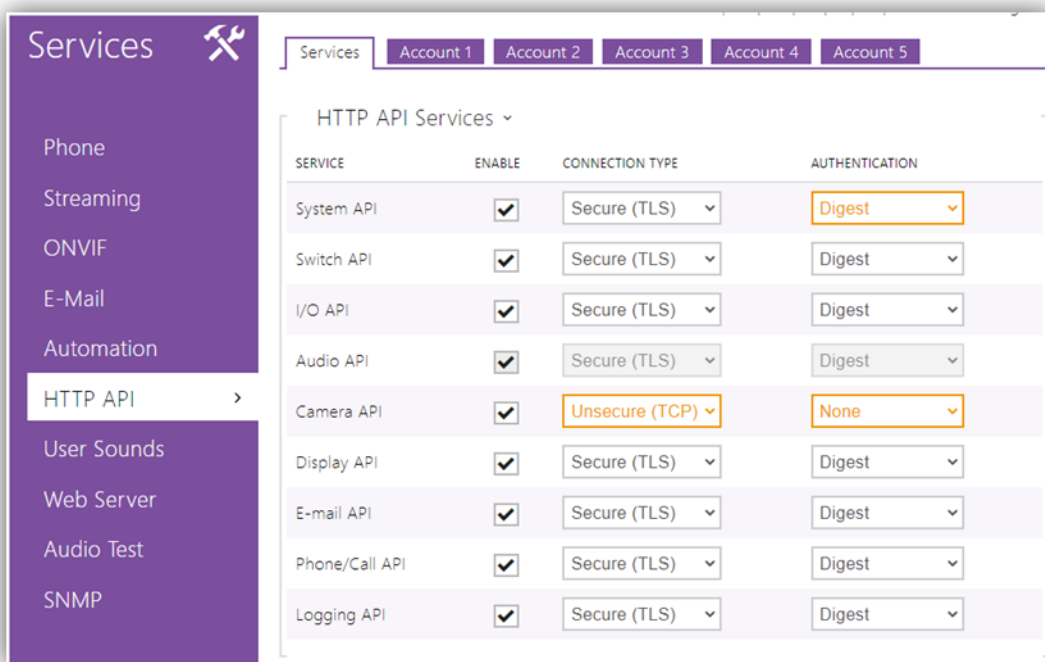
Services

Phone
Streaming
ONVIF
E-Mail
Automation
HTTP API
User Sounds
Web Server
Audio Test
SNMP

Services | Account 1 | Account 2 | Account 3 | Account 4 | Account 5

HTTP API Services

| SERVICE | ENABLE | CONNECTION TYPE | AUTHENTICATION |
|---|---|---|---|
| System API | ✔ | Secure (TLS) | Digest |
| Switch API | ✔ | Secure (TLS) | Digest |
| I/O API | ✔ | Secure (TLS) | Digest |
| Audio API | ✔ | Secure (TLS) | Digest |
| Camera API | ✔ | Unsecure (TCP) | None |
| Display API | ✔ | Secure (TLS) | Digest |
| E-mail API | ✔ | Secure (TLS) | Digest |
| Phone/Call API | ✔ | Secure (TLS) | Digest |
| Logging API | ✔ | Secure (TLS) | Digest |